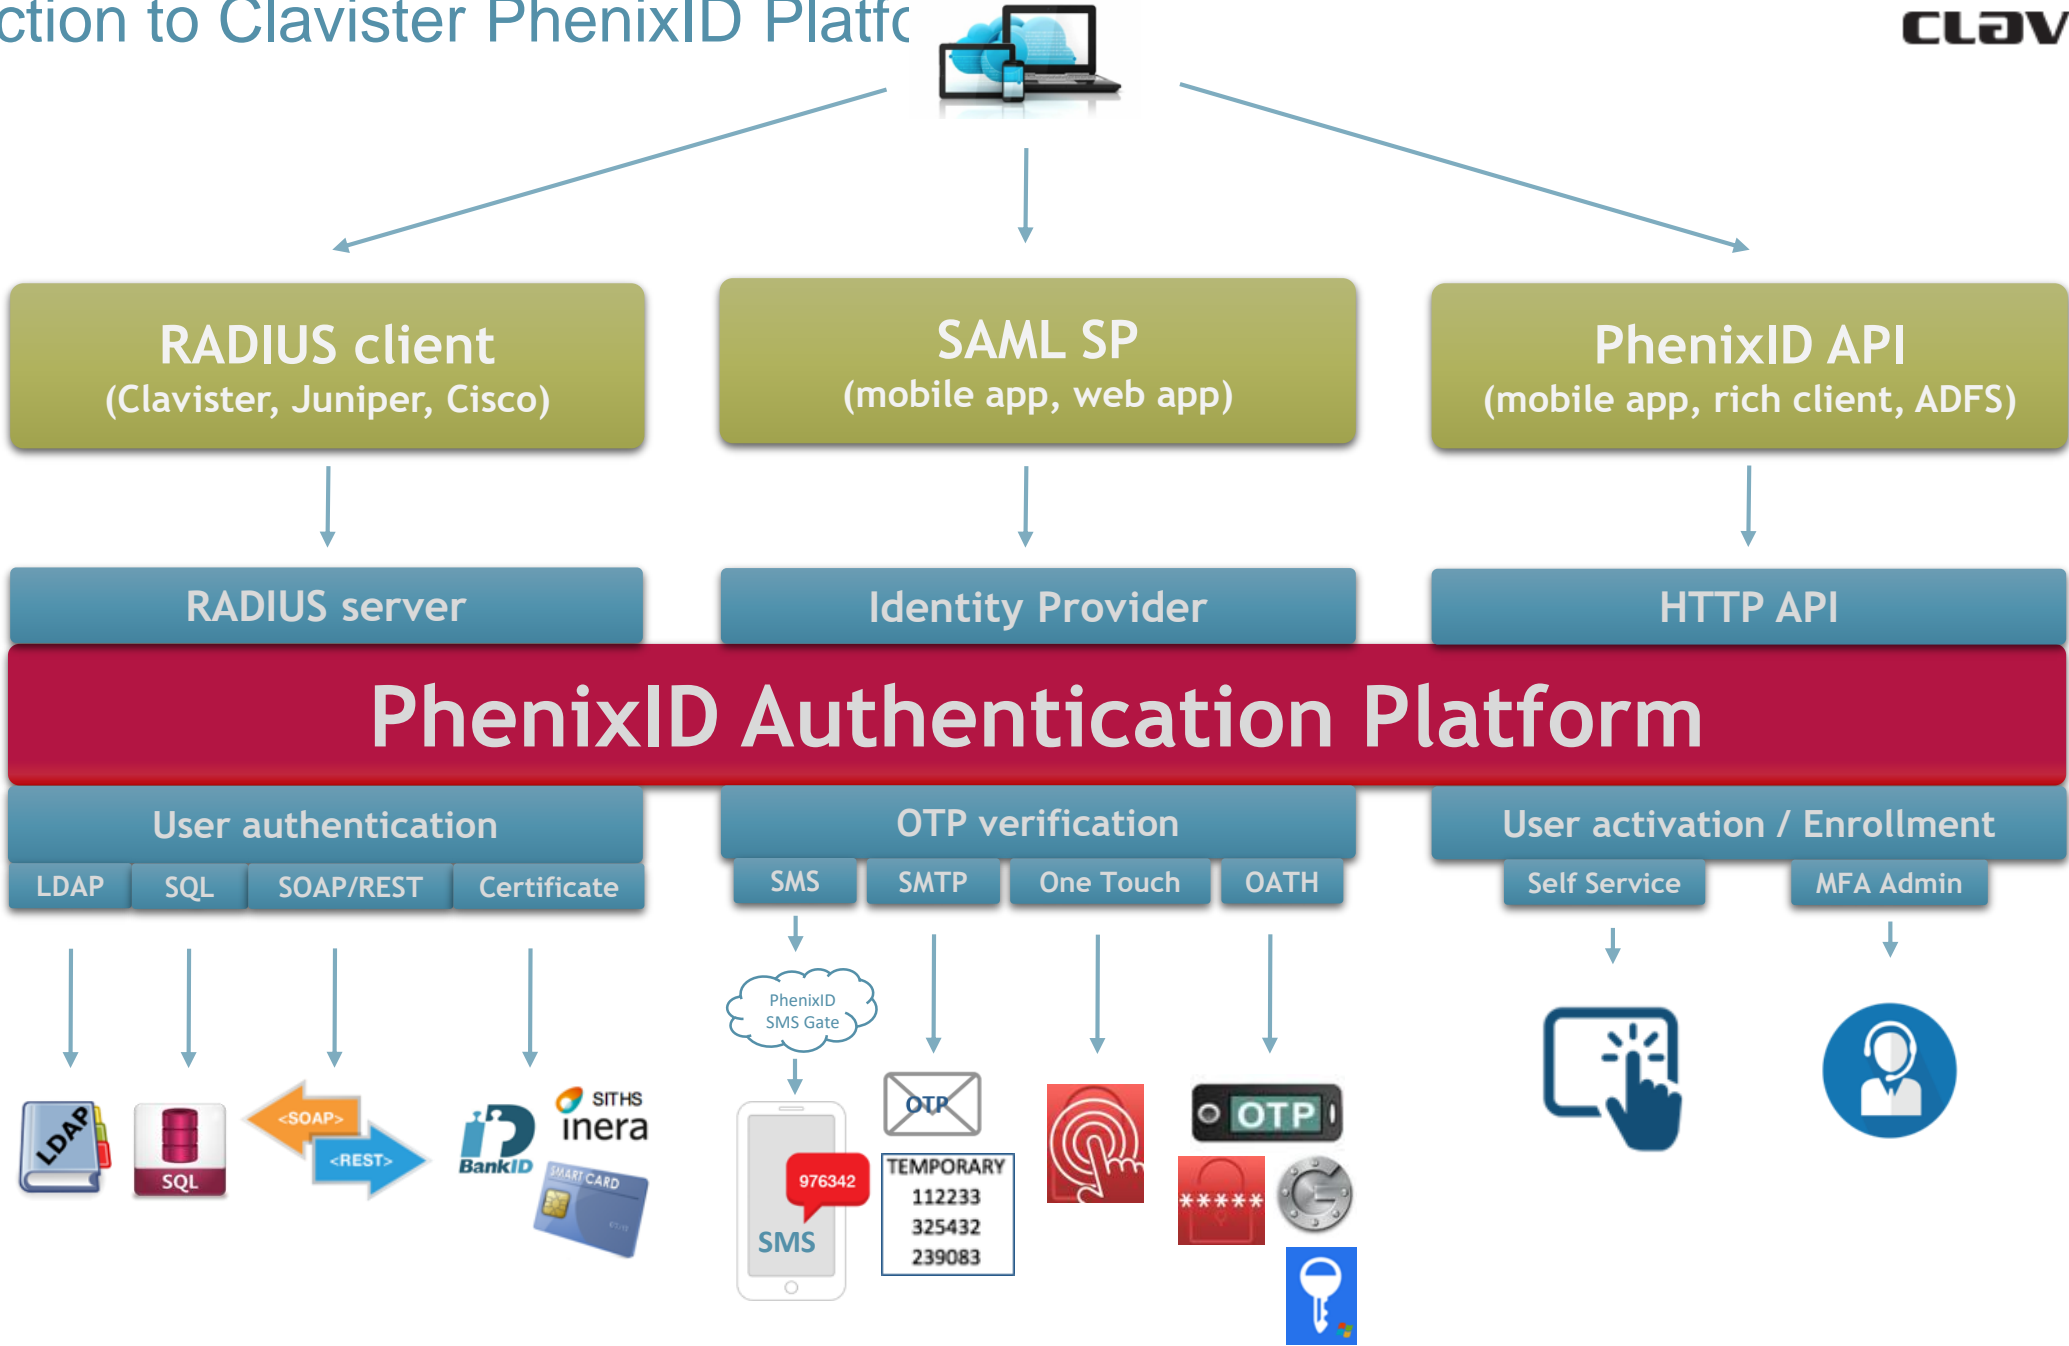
ction to Clavister PhenixID Platfo

CLAV

RADIUS client
(Clavister, Juniper, Cisco)

SAML SP
(mobile app, web app)

PhenixID API
(mobile app, rich client, ADFS)

RADIUS server

Identity Provider

HTTP API

PhenixID Authentication Platform

User authentication

LDAP

SQL

SOAP/REST

Certificate

OTP verification

SMS

SMTP

One Touch

OATH

User activation / Enrollment

Self Service

MFA Admin

PhenixID SMS Gate

LDAP

SQL

<SOAP>

<REST>

BankID

SITHS

inera

SMART CARD

976342

SMS

OTP

TEMPORARY
112233
325432
239083

OTP

*****